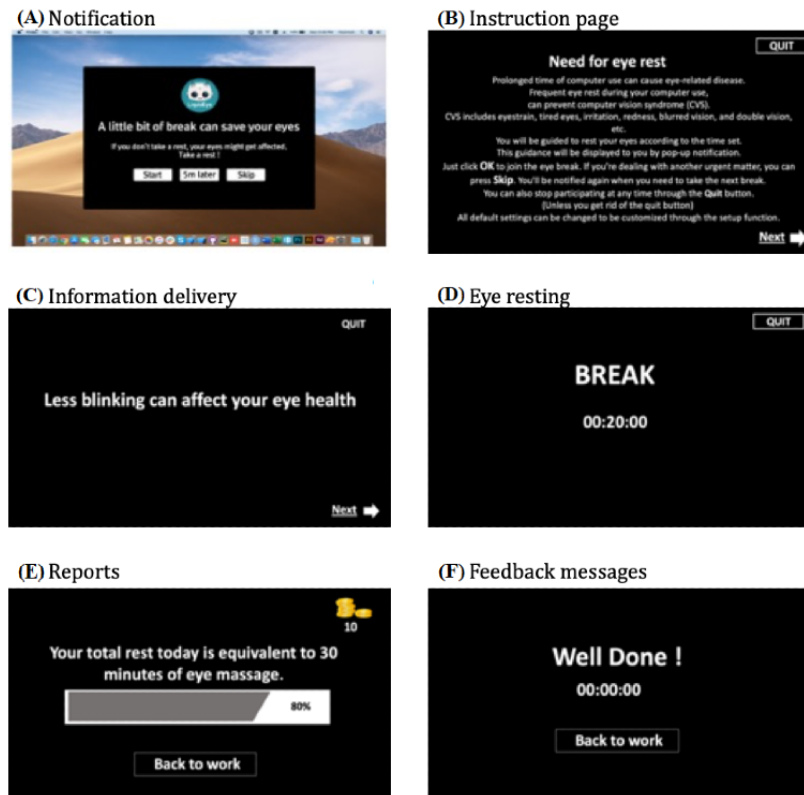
(A) Notification

A little bit of break can save your eyes

If you don't take a rest, your eyes might get affected. Take a rest !

Start | 5m later | Skip

(B) Instruction page

QUIT

Need for eye rest

Prolonged time of computer use can cause eye-related disease.
Frequent eye rest during your computer use,
can prevent computer vision syndrome (CVS).
CVS includes eyestrain, tired eyes, irritation, redness, blurred vision, and double vision, etc.
You will be guided to rest your eyes according to the time set.
This guidance will be displayed to you by pop-up notification.
Just click OK to join the eye break. If you're dealing with another urgent matter, you can press Skip. You'll be notified again when you need to take the next break.
You can also stop participating at any time through the Quit button.
(Unless you get rid of the quit button)
All default settings can be changed to be customized through the setup function.

Next

(C) Information delivery

QUIT

Less blinking can affect your eye health

Next

(D) Eye resting

QUIT

BREAK

00:20:00

(E) Reports

10

Your total rest today is equivalent to 30 minutes of eye massage.

80%

Back to work

(F) Feedback messages

Well Done !

00:00:00

Back to work